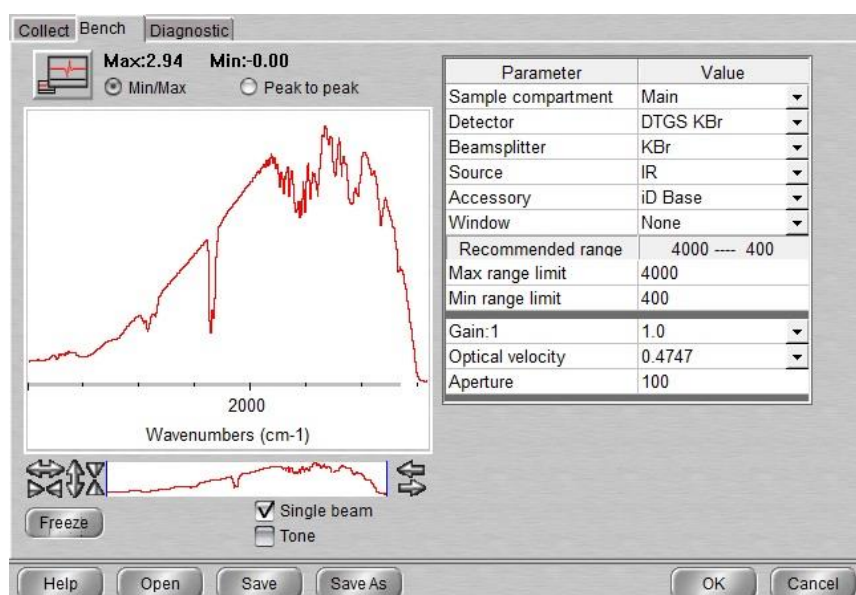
Collect Bench Diagnostic

Max:2.94 Min:-0.00

Min/Max Peak to peak

2000

Wavenumbers (cm-1)

| Parameter | Value |
|---|---|
| Sample compartment | Main |
| Detector | DTGS KBr |
| Beamsplitter | KBr |
| Source | IR |
| Accessory | iD Base |
| Window | None |
| Recommended range | 4000 ---- 400 |
| Max range limit | 4000 |
| Min range limit | 400 |
| Gain:1 | 1.0 |
| Optical velocity | 0.4747 |
| Aperture | 100 |

Freeze

Single beam

Tone

Help Open Save Save As OK Cancel